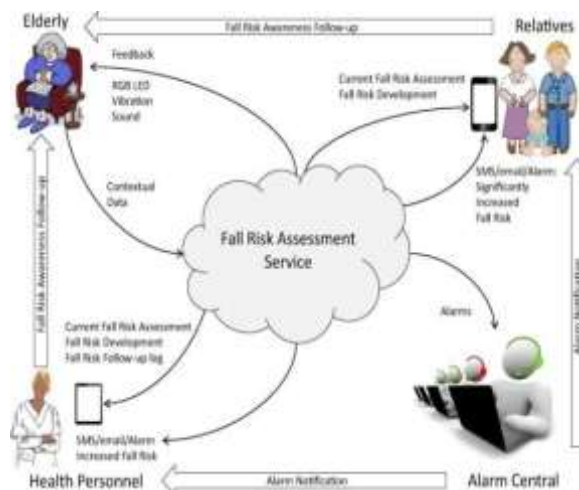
Elderly

Fall Risk Awareness Follow-up

Relatives

Feedback

RGB LED
Vibration
Sound

Current Fall Risk Assessment
Fall Risk Development

Contextual
Data

SMS/email/Alarm:
Significantly
Increased
Fall Risk

Fall Risk Assessment
Service

Fall Risk Awareness Follow-up

Alarm Notification

Alarms

Current Fall Risk Assessment
Fall Risk Development
Fall Risk Follow-up log

SMS/email/Alarm
Increased Fall Risk

Health Personnel

Alarm Notification

Alarm Central